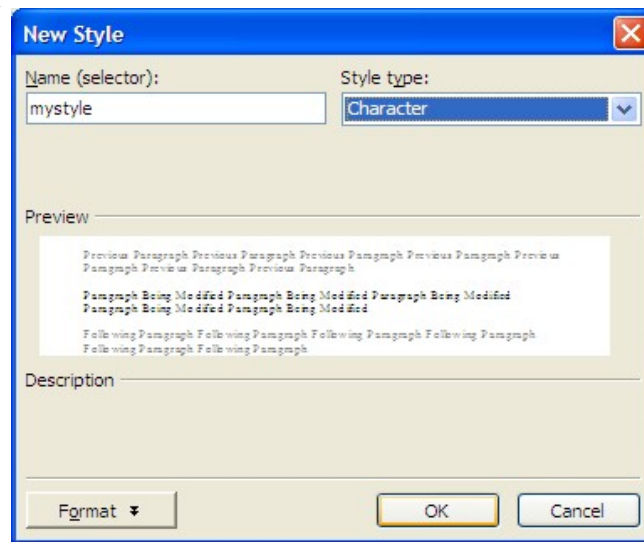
New Style

Name (selector):
mystyle

Style type:
Character

Preview

Previous Paragraph Previous Paragraph Previous Paragraph Previous Paragraph Previous Paragraph Previous Paragraph Previous Paragraph

Paragraph Being Modified Paragraph Being Modified Paragraph Being Modified Paragraph Being Modified Paragraph Being Modified

Following Paragraph Following Paragraph Following Paragraph Following Paragraph Following Paragraph Following Paragraph

Description

Format ▾

OK

Cancel